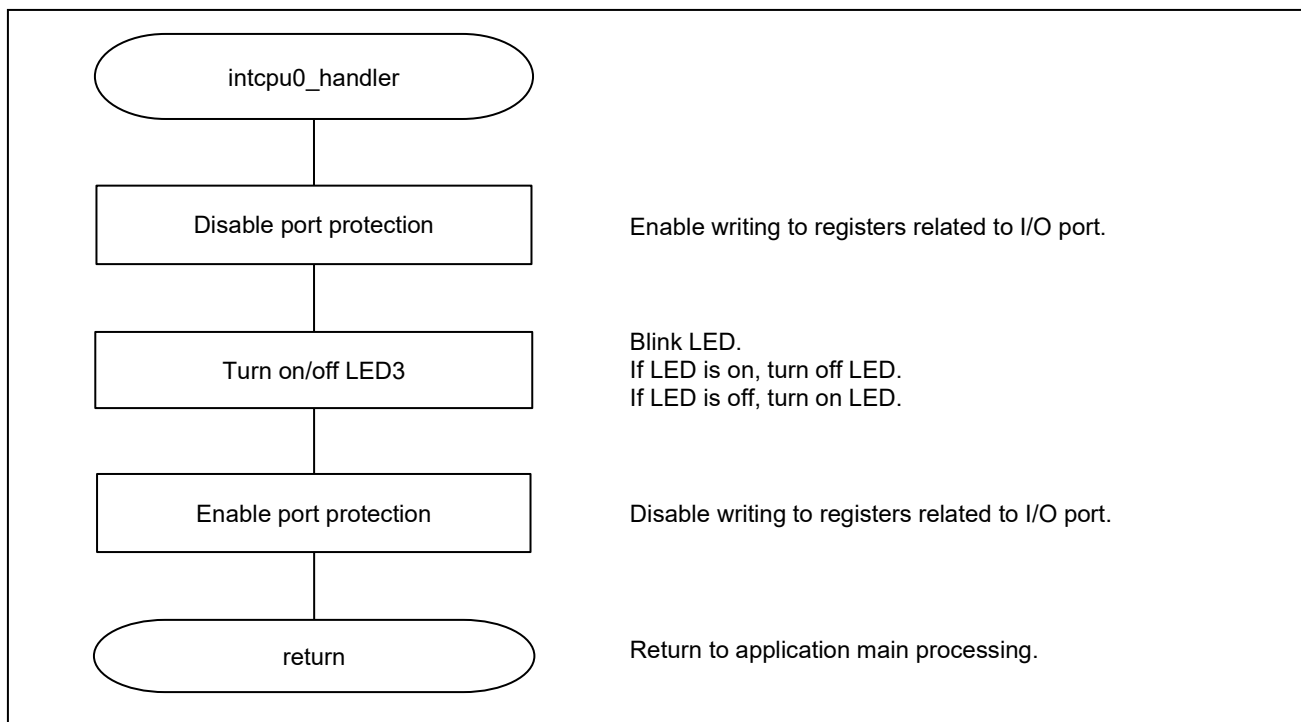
intcpu0_handler

Disable port protection

Enable writing to registers related to I/O port.

Turn on/off LED3

Blink LED.
If LED is on, turn off LED.
If LED is off, turn on LED.

Enable port protection

Disable writing to registers related to I/O port.

return

Return to application main processing.